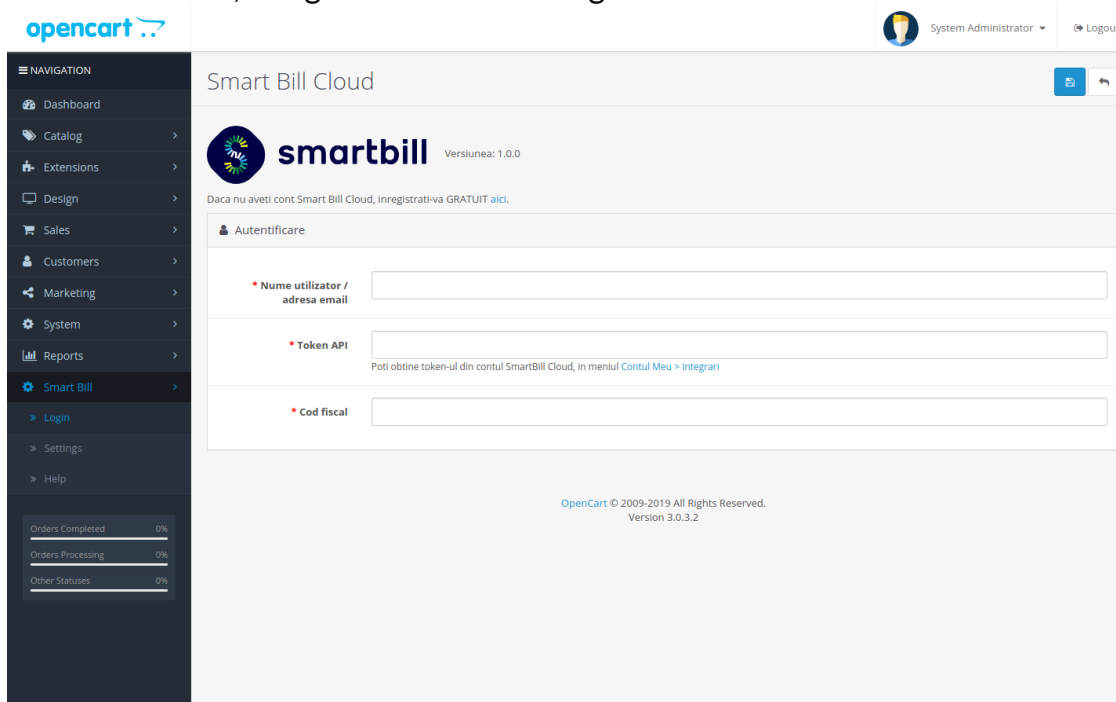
opencart

System Administrator ▾ Logou

≡ NAVIGATION

Dashboard
Catalog
Extensions
Design
Sales
Customers
Marketing
System
Reports
Smart Bill
» Login
» Settings
» Help

Orders Completed 0%
Orders Processing 0%
Other Statuses 0%

Smart Bill Cloud

smartbill Versiunea: 1.0.0

Daca nu aveti cont Smart Bill Cloud, inregistrati-va GRATUIT aici.

Autentificare

* Nume utilizator / adresa email

* Token API

Poti obtine token-ul din contul SmartBill Cloud, in meniul Contul Meu > Integrari

* Cod fiscal

OpenCart © 2009-2019 All Rights Reserved.
Version 3.0.3.2